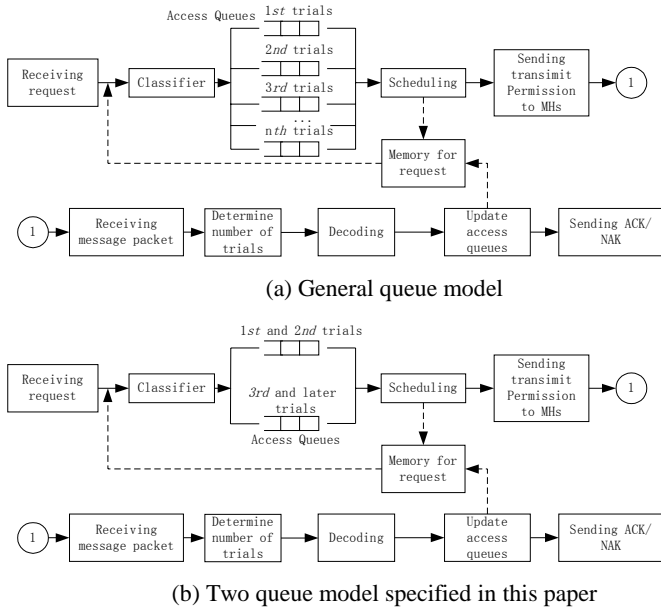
Access Queues

1st trials

2nd trials

3rd trials

...

nth trials

Receiving request

Classifier

Scheduling

Sending transimit Permission to MHs

1

Memory for request

1

Receiving message packet

Determine number of trials

Decoding

Update access queues

Sending ACK/ NAK

(a) General queue model

1st and 2nd trials

Receiving request

Classifier

3rd and later trials

Access Queues

Scheduling

Sending transimit Permission to MHs

1

Memory for request

1

Receiving message packet

Determine number of trials

Decoding

Update access queues

Sending ACK/ NAK

(b) Two queue model specified in this paper